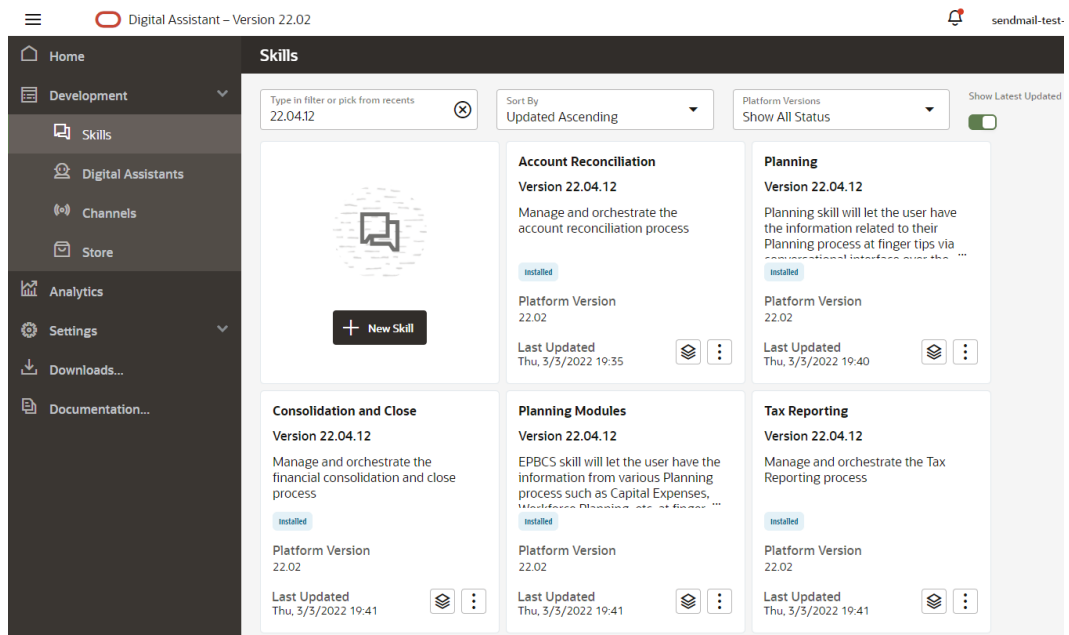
Digital Assistant – Version 22.02

sendmail-test-

Home

Development

Skills

Digital Assistants

Channels

Store

Analytics

Settings

Downloads...

Documentation...

Skills

Type in filter or pick from recents
22.04.12

Sort By
Updated Ascending

Platform Versions
Show All Status

Show Latest Updated

New Skill

Account Reconciliation
Version 22.04.12
Manage and orchestrate the account reconciliation process
Installed
Platform Version
22.02
Last Updated
Thu, 3/3/2022 19:35

Planning
Version 22.04.12
Planning skill will let the user have the information related to their Planning process at finger tips via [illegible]
Installed
Platform Version
22.02
Last Updated
Thu, 3/3/2022 19:40

Consolidation and Close
Version 22.04.12
Manage and orchestrate the financial consolidation and close process
Installed
Platform Version
22.02
Last Updated
Thu, 3/3/2022 19:41

Planning Modules
Version 22.04.12
EPBCS skill will let the user have the information from various Planning process such as Capital Expenses, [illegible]
Installed
Platform Version
22.02
Last Updated
Thu, 3/3/2022 19:41

Tax Reporting
Version 22.04.12
Manage and orchestrate the Tax Reporting process
Installed
Platform Version
22.02
Last Updated
Thu, 3/3/2022 19:41